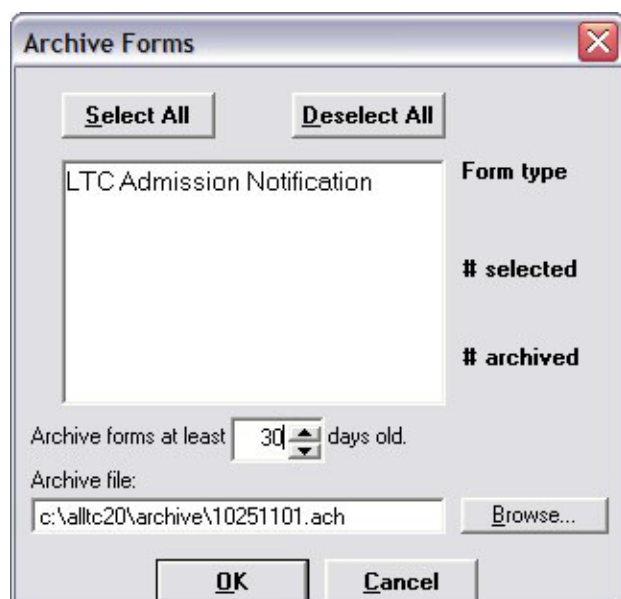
Archive Forms

Select All

Deselect All

LTC Admission Notification

Form type

# selected

# archived

Archive forms at least 30 days old.

Archive file:

c:\alltc20\archive\10251101.ach

Browse...

OK

Cancel